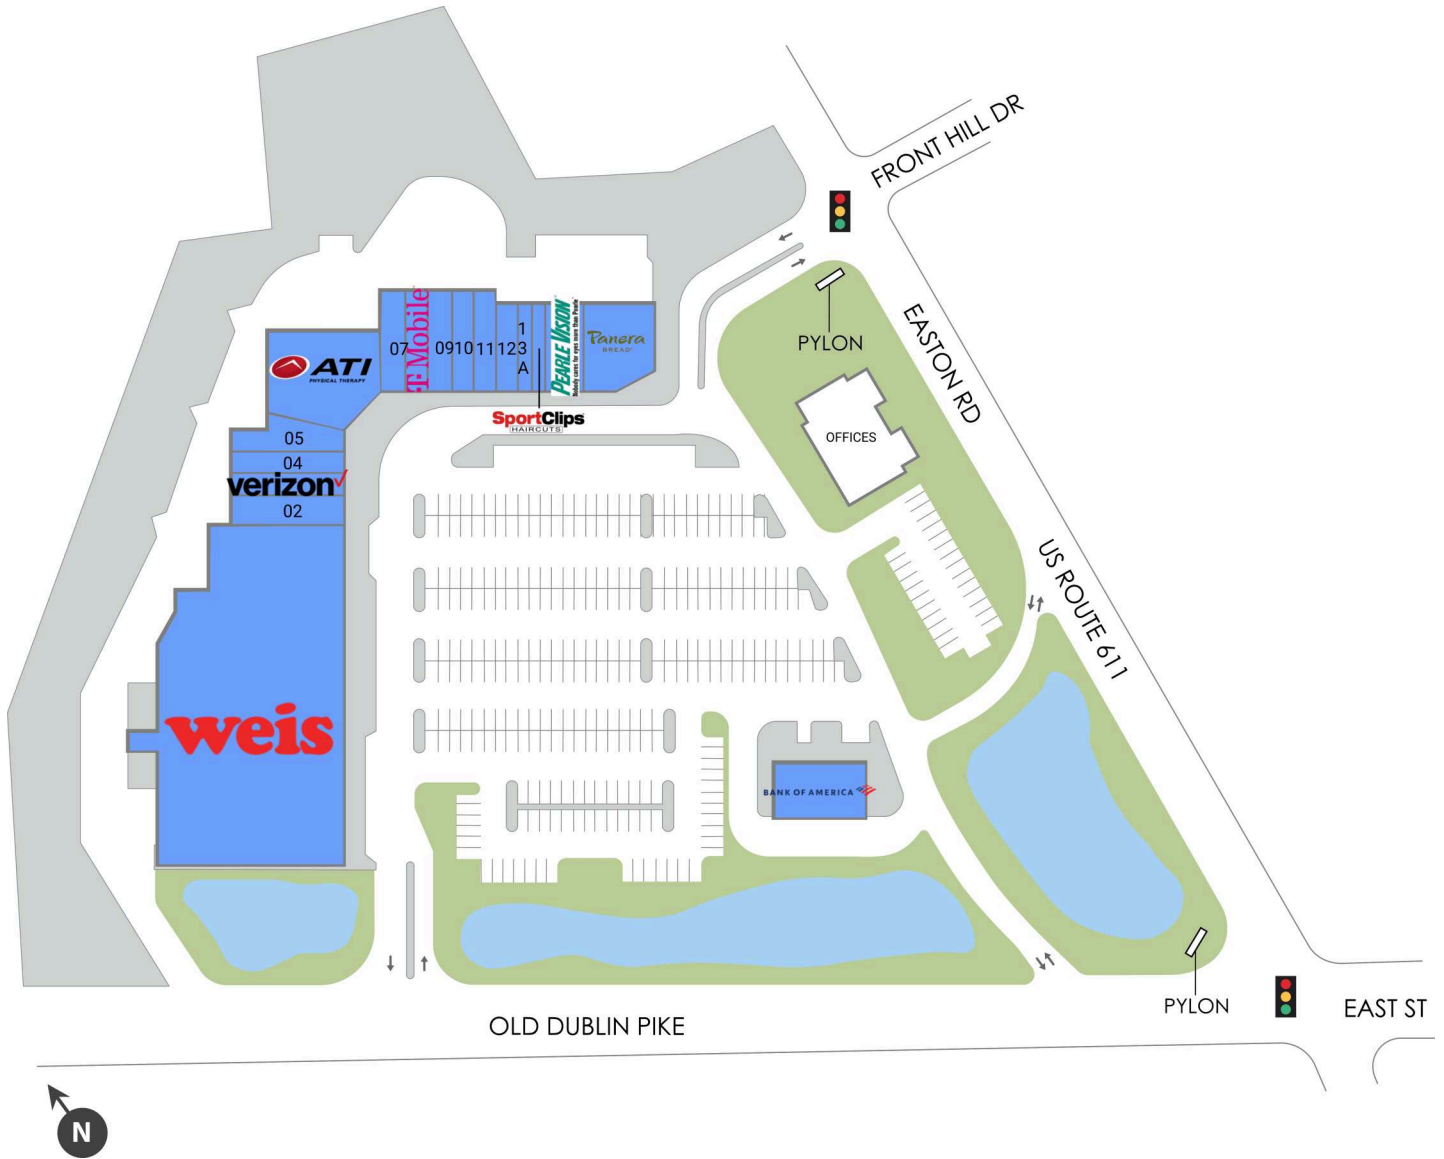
FRONT HILL DR

PYLON

EASTON RD

OFFICES

US ROUTE 611

ATI
PHYSICAL THERAPY

07 T Mobile 09 10 11 12 1 3 A

PEARLE VISION
Nobody cares for eyes more than Pearle

Panera
BREAD

SportClips
HAIRCUTS

05

04

verizon

02

weis

BANK OF AMERICA

PYLON

EAST ST

OLD DUBLIN PIKE

N